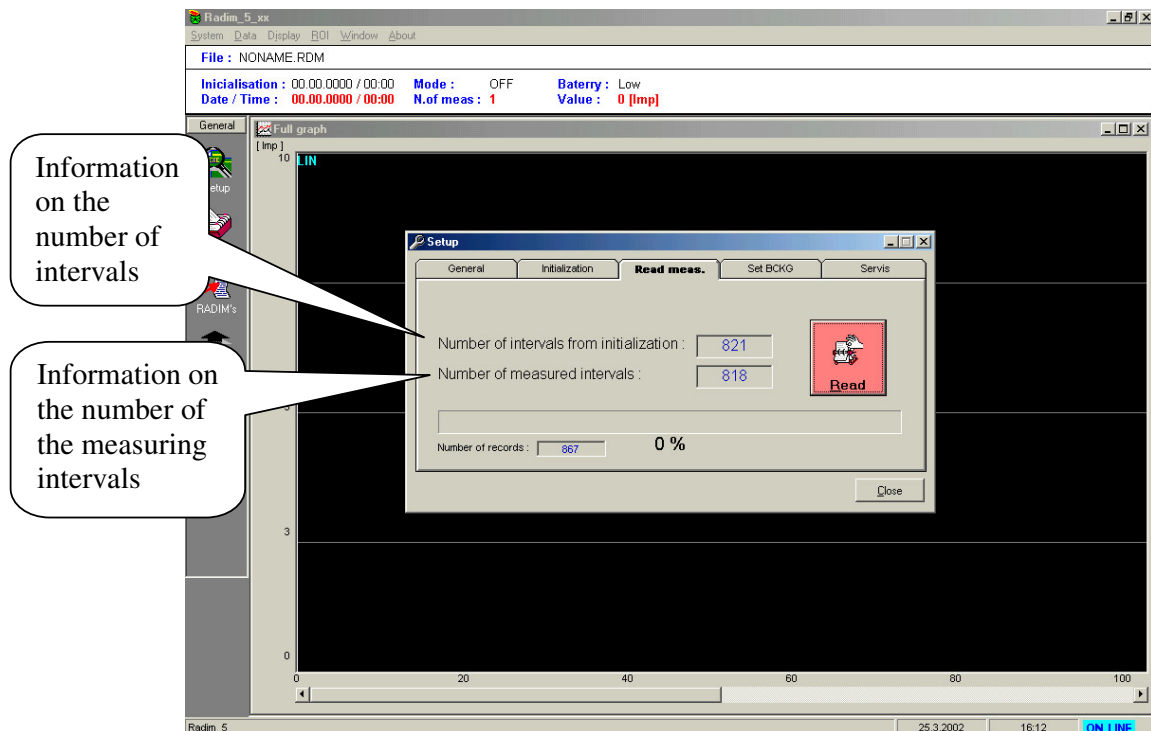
Radim_5_xx

System Data Display ROI Window About

File : NONAME.RDM

Inicialisation : 00.00.0000 / 00:00 Mode : OFF Baterry : Low
Date / Time : 00.00.0000 / 00:00 N.of meas : 1 Value : 0 [Imp]

General

etup

RADIM's

Full graph

[ Imp ]
10 LIN

Information on the number of intervals

Information on the number of the measuring intervals

Setup

General | Initialization | Read meas. | Set BCKG | Servis

Number of intervals from initialization : 821
Number of measured intervals : 818

Read

Number of records : 867

0 %

Close

3

0

0 20 40 60 80 100

Radim 5 25.3.2002 16:12 ON LINE